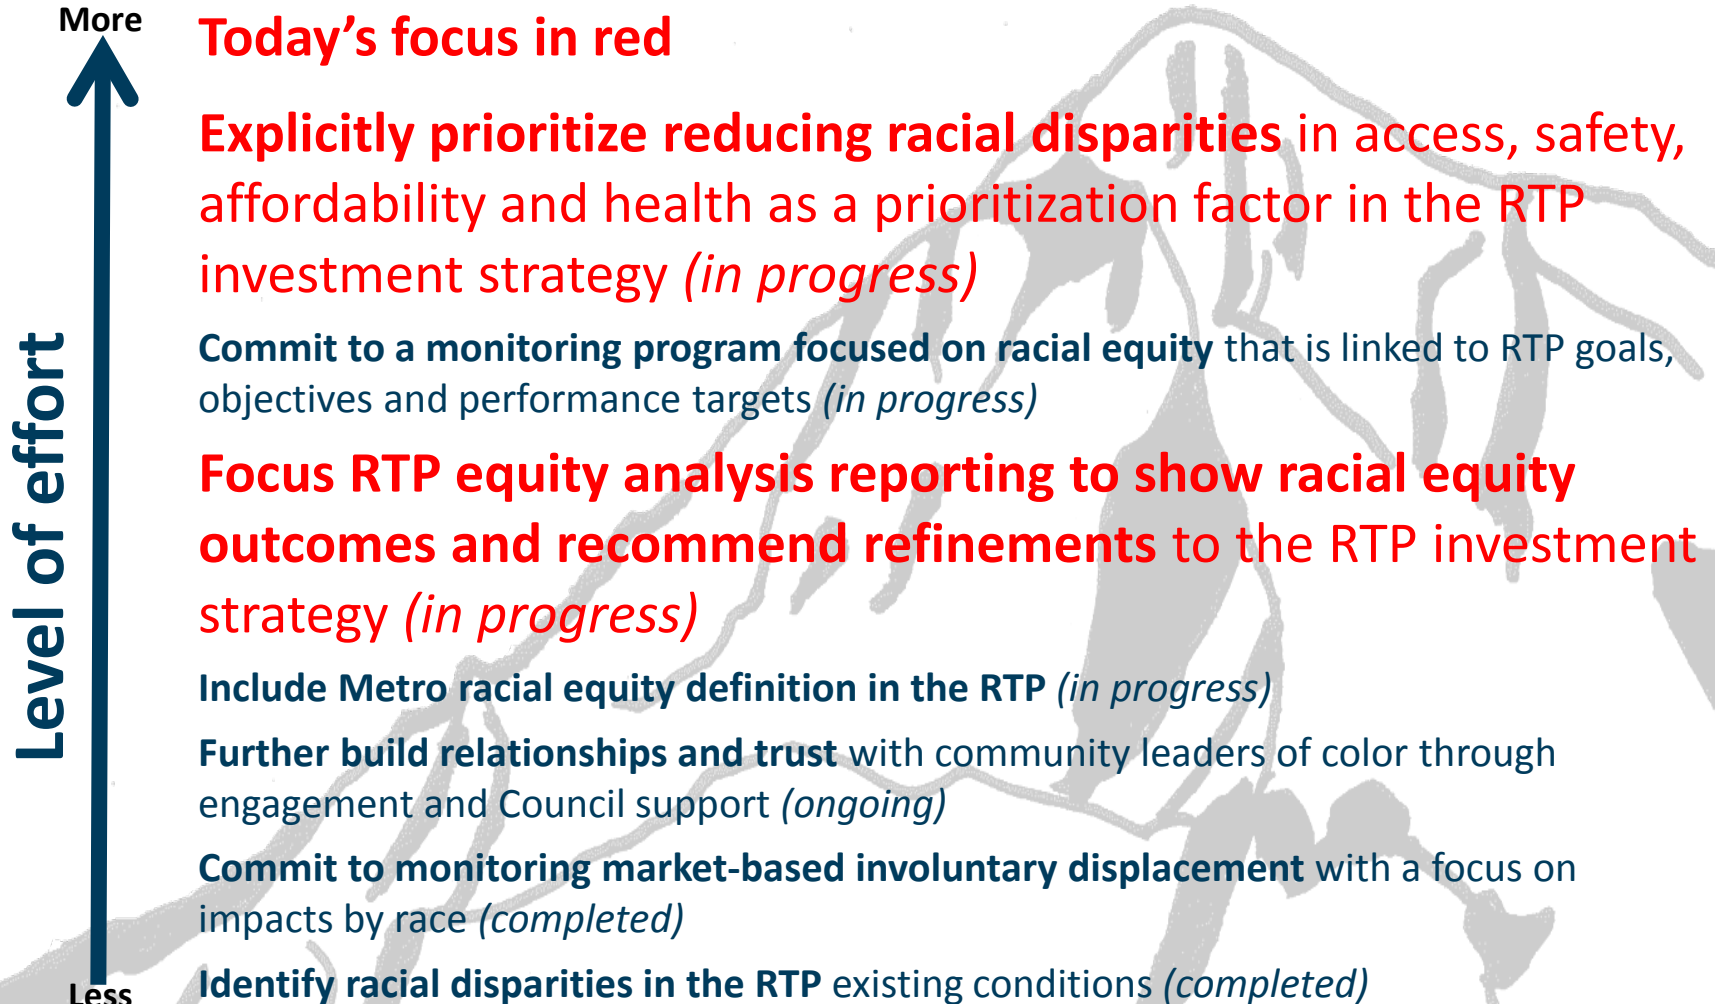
More

Level of effort

Less

Today’s focus in red

Explicitly prioritize reducing racial disparities in access, safety, affordability and health as a prioritization factor in the RTP investment strategy (in progress)

Commit to a monitoring program focused on racial equity that is linked to RTP goals, objectives and performance targets (in progress)

Focus RTP equity analysis reporting to show racial equity outcomes and recommend refinements to the RTP investment strategy (in progress)

Include Metro racial equity definition in the RTP (in progress)

Further build relationships and trust with community leaders of color through engagement and Council support (ongoing)

Commit to monitoring market-based involuntary displacement with a focus on impacts by race (completed)

Identify racial disparities in the RTP existing conditions (completed)